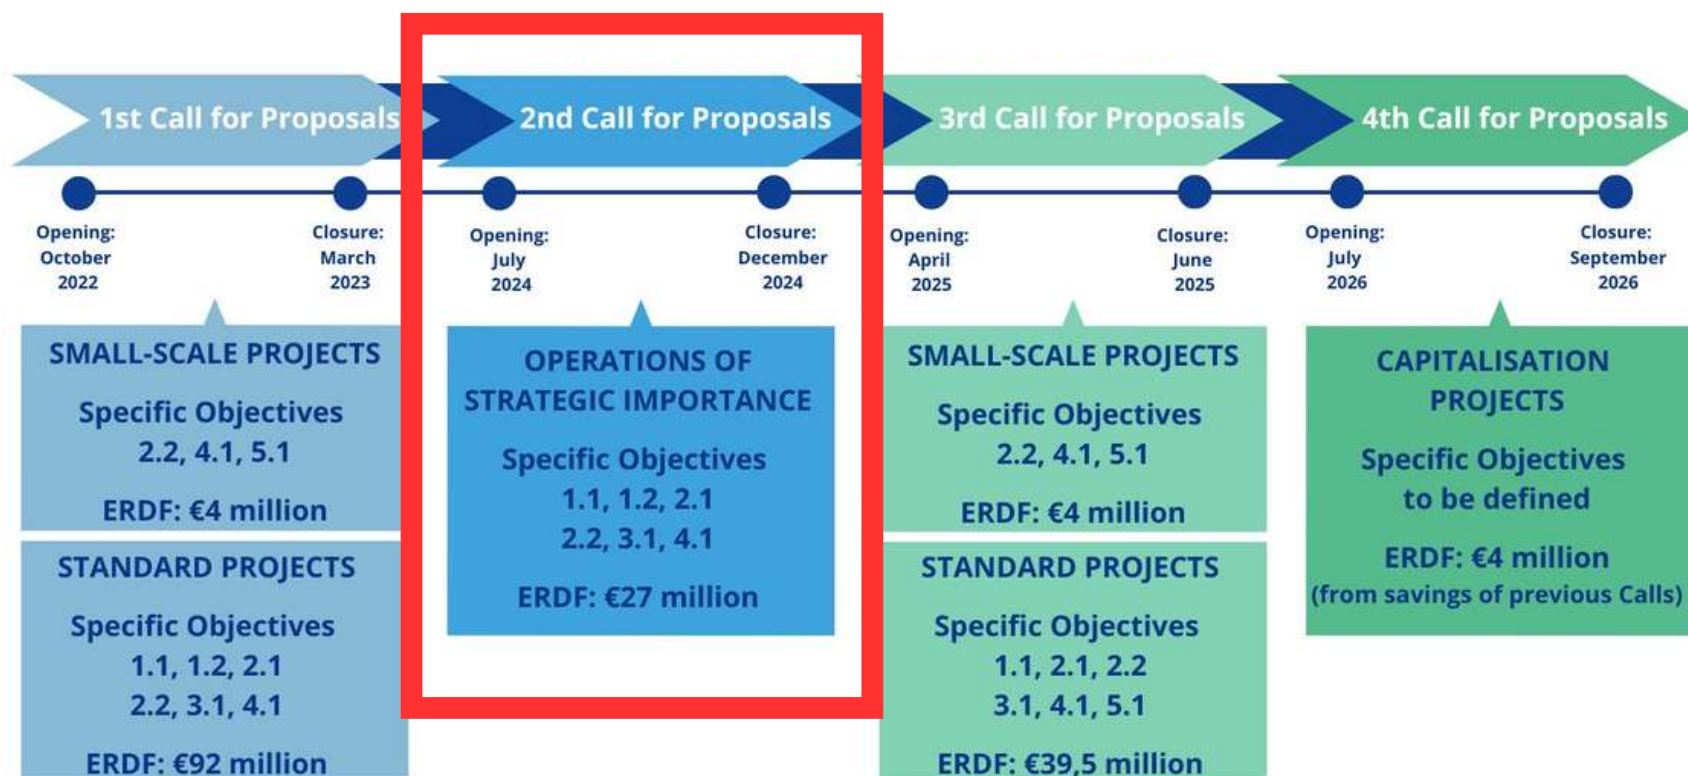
1st Call for Proposals

Opening: October 2022

Closure: March 2023

SMALL-SCALE PROJECTS

Specific Objectives 2.2, 4.1, 5.1

ERDF: €4 million

STANDARD PROJECTS

Specific Objectives 1.1, 1.2, 2.1 2.2, 3.1, 4.1

ERDF: €92 million

2nd Call for Proposals

Opening: July 2024

Closure: December 2024

OPERATIONS OF STRATEGIC IMPORTANCE

Specific Objectives 1.1, 1.2, 2.1 2.2, 3.1, 4.1

ERDF: €27 million

3rd Call for Proposals

Opening: April 2025

Closure: June 2025

SMALL-SCALE PROJECTS

Specific Objectives 2.2, 4.1, 5.1

ERDF: €4 million

STANDARD PROJECTS

Specific Objectives 1.1, 2.1, 2.2 3.1, 4.1, 5.1

ERDF: €39,5 million

4th Call for Proposals

Opening: July 2026

Closure: September 2026

CAPITALISATION PROJECTS

Specific Objectives to be defined

ERDF: €4 million (from savings of previous Calls)